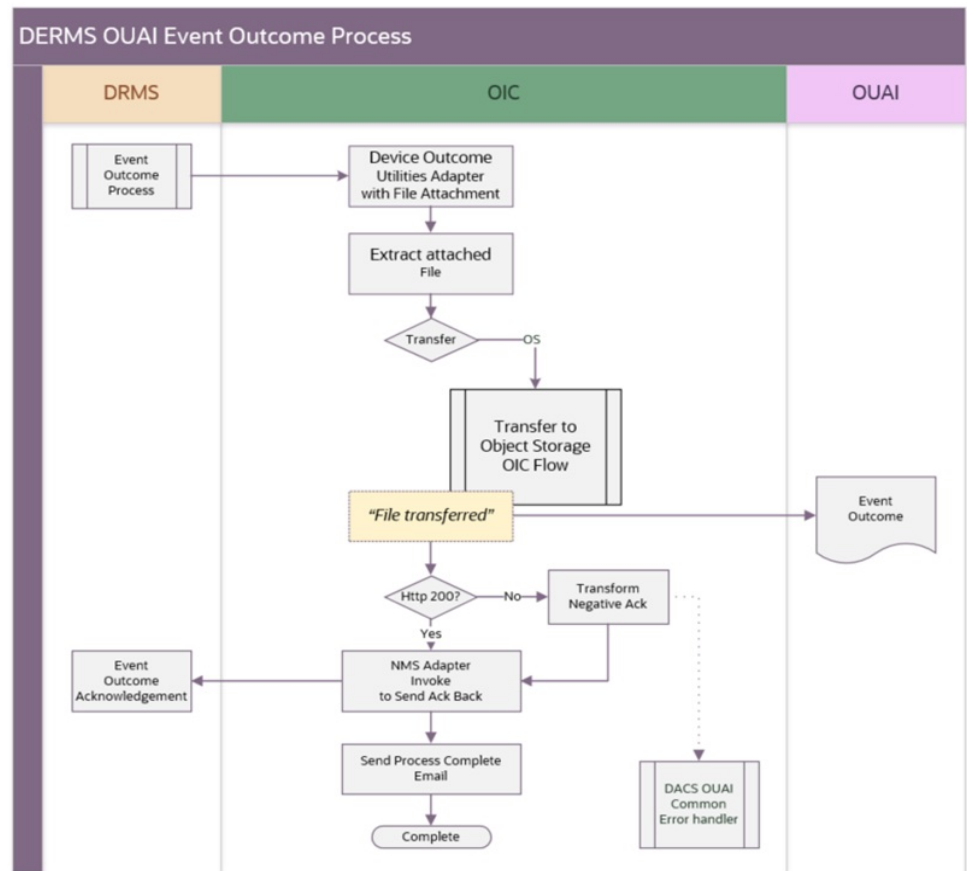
DERMS OUAI Event Outcome Process

DRMS

OIC

OUAI

Event Outcome Process

Device Outcome Utilities Adapter with File Attachment

Extract attached File

Transfer

OS

Transfer to Object Storage OIC Flow

"File transferred"

Event Outcome

Http 200?

No

Transform Negative Ack

Yes

Event Outcome Acknowledgement

NMS Adapter Invoke to Send Ack Back

Send Process Complete Email

DACS OUAI Common Error handler

Complete